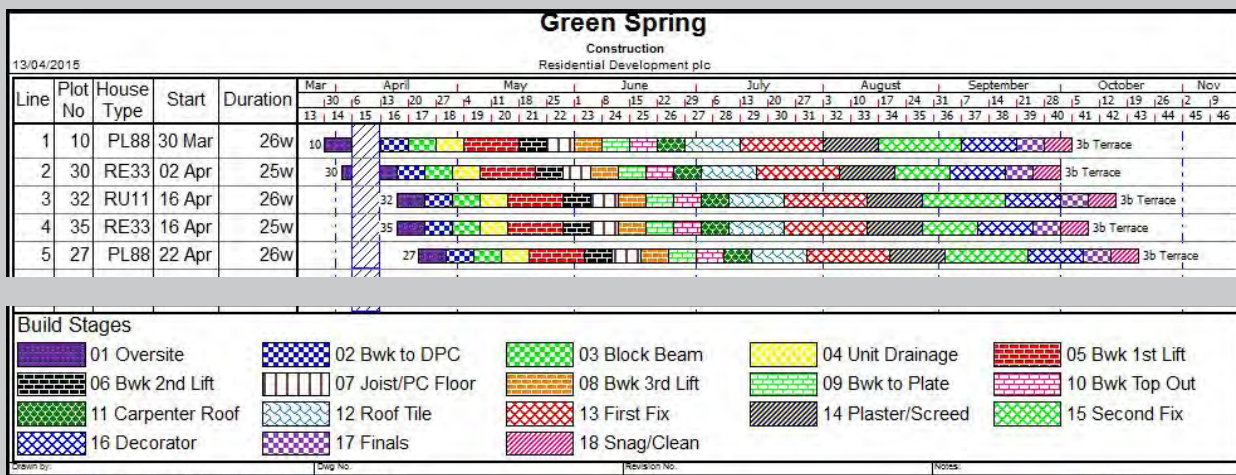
Green Spring
Construction
Residential Development plc
13/04/2015

| Line | Plot No | House Type | Start | Duration |
|---|---|---|---|---|
| 1 | 10 | PL88 | 30 Mar | 26w |
| 2 | 30 | RE33 | 02 Apr | 25w |
| 3 | 32 | RU11 | 16 Apr | 26w |
| 4 | 35 | RE33 | 16 Apr | 25w |
| 5 | 27 | PL88 | 22 Apr | 26w |

Mar | April | May | June | July | August | September | October | Nov
30 | 6 | 13 | 20 | 27 | 4 | 11 | 18 | 25 | 1 | 8 | 15 | 22 | 29 | 6 | 13 | 20 | 27 | 3 | 10 | 17 | 24 | 31 | 7 | 14 | 21 | 28 | 5 | 12 | 19 | 26 | 2 | 9
13 | 14 | 15 | 16 | 17 | 18 | 19 | 20 | 21 | 22 | 23 | 24 | 25 | 26 | 27 | 28 | 29 | 30 | 31 | 32 | 33 | 34 | 35 | 36 | 37 | 38 | 39 | 40 | 41 | 42 | 43 | 44 | 45 | 46

10 3b Terrace
30 3b Terrace
32 3b Terrace
35 3b Terrace
27 3b Terrace

Build Stages
01 Oversite
02 Bwk to DPC
03 Block Beam
04 Unit Drainage
05 Bwk 1st Lift
06 Bwk 2nd Lift
07 Joist/PC Floor
08 Bwk 3rd Lift
09 Bwk to Plate
10 Bwk Top Out
11 Carpenter Roof
12 Roof Tile
13 First Fix
14 Plaster/Screed
15 Second Fix
16 Decorator
17 Finals
18 Snag/Clean

Drawn by: | Dwg No. | Revision No. | Notes: